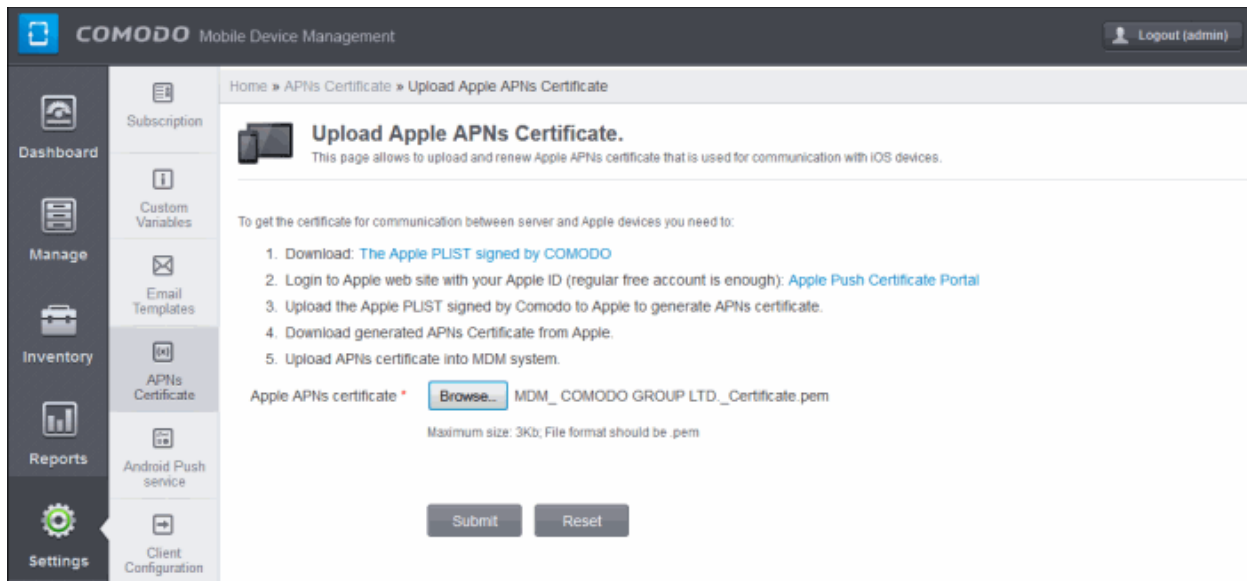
COMODO Mobile Device Management

Logout (admin)

Dashboard

Manage

Inventory

Reports

Settings

Subscription

Custom Variables

Email Templates

APNs Certificate

Android Push service

Client Configuration

Home » APNs Certificate » Upload Apple APNs Certificate

Upload Apple APNs Certificate.

This page allows to upload and renew Apple APNs certificate that is used for communication with iOS devices.

To get the certificate for communication between server and Apple devices you need to:

1. Download: The Apple PLIST signed by COMODO
2. Login to Apple web site with your Apple ID (regular free account is enough): Apple Push Certificate Portal
3. Upload the Apple PLIST signed by Comodo to Apple to generate APNs certificate.
4. Download generated APNs Certificate from Apple.
5. Upload APNs certificate into MDM system.

Apple APNs certificate * Browse... MDM_ COMODO GROUP LTD._Certificate.pem

Maximum size: 3Kb; File format should be .pem

Submit Reset